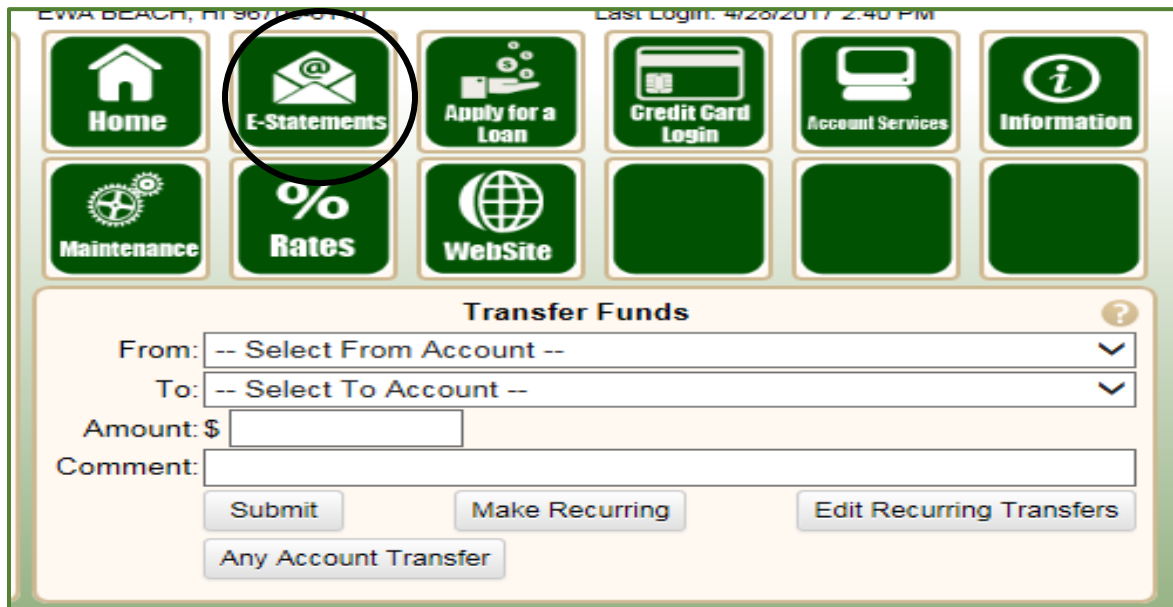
EWA BEACH, HI 967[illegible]   Last Login: 4/28/2017 2:40 PM

Home
E-Statements
Apply for a Loan
Credit Card Login
Account Services
Information
Maintenance
Rates
WebSite

Transfer Funds

From: -- Select From Account --
To: -- Select To Account --
Amount: $
Comment:

Submit
Make Recurring
Edit Recurring Transfers
Any Account Transfer